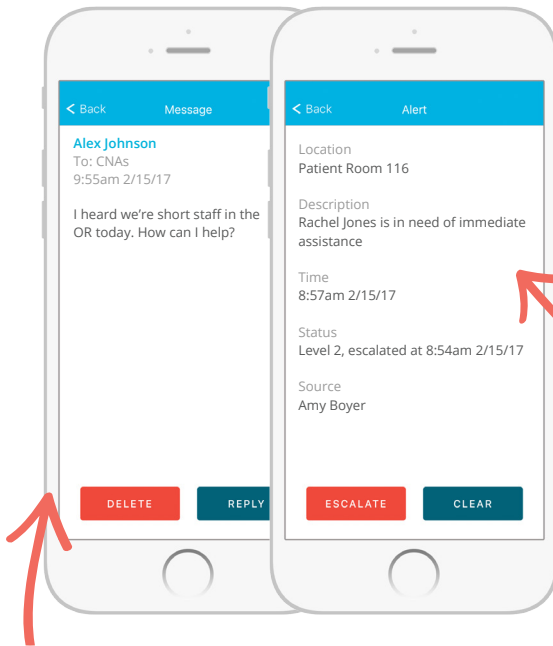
< Back

Message

Alex Johnson
To: CNAs
9:55am 2/15/17

I heard we're short staff in the OR today. How can I help?

DELETE

REPLY

< Back

Alert

Location
Patient Room 116

Description
Rachel Jones is in need of immediate assistance

Time
8:57am 2/15/17

Status
Level 2, escalated at 8:54am 2/15/17

Source
Amy Boyer

ESCALATE

CLEAR